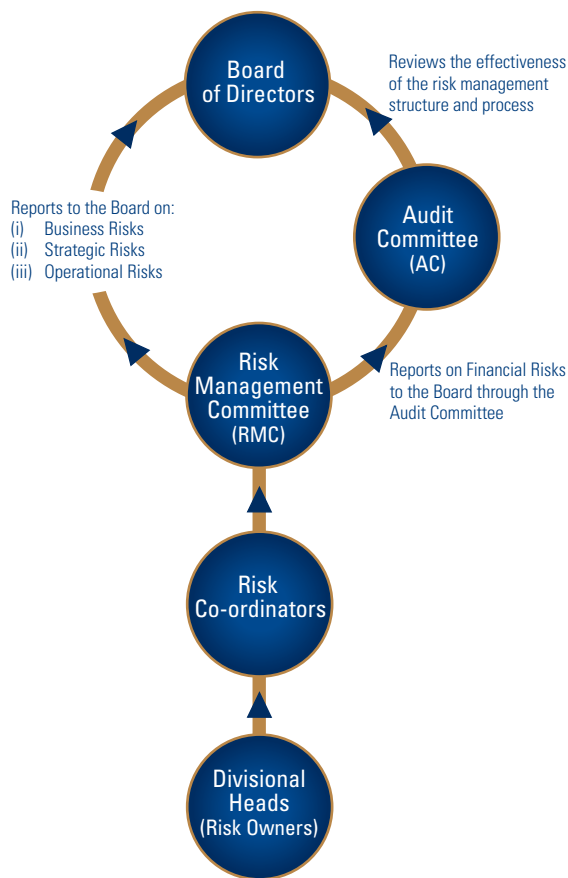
Board of Directors

Reviews the effectiveness of the risk management structure and process

Reports to the Board on:
(i) Business Risks
(ii) Strategic Risks
(iii) Operational Risks

Audit Committee (AC)

Risk Management Committee (RMC)

Reports on Financial Risks to the Board through the Audit Committee

Risk Co-ordinators

Divisional Heads (Risk Owners)